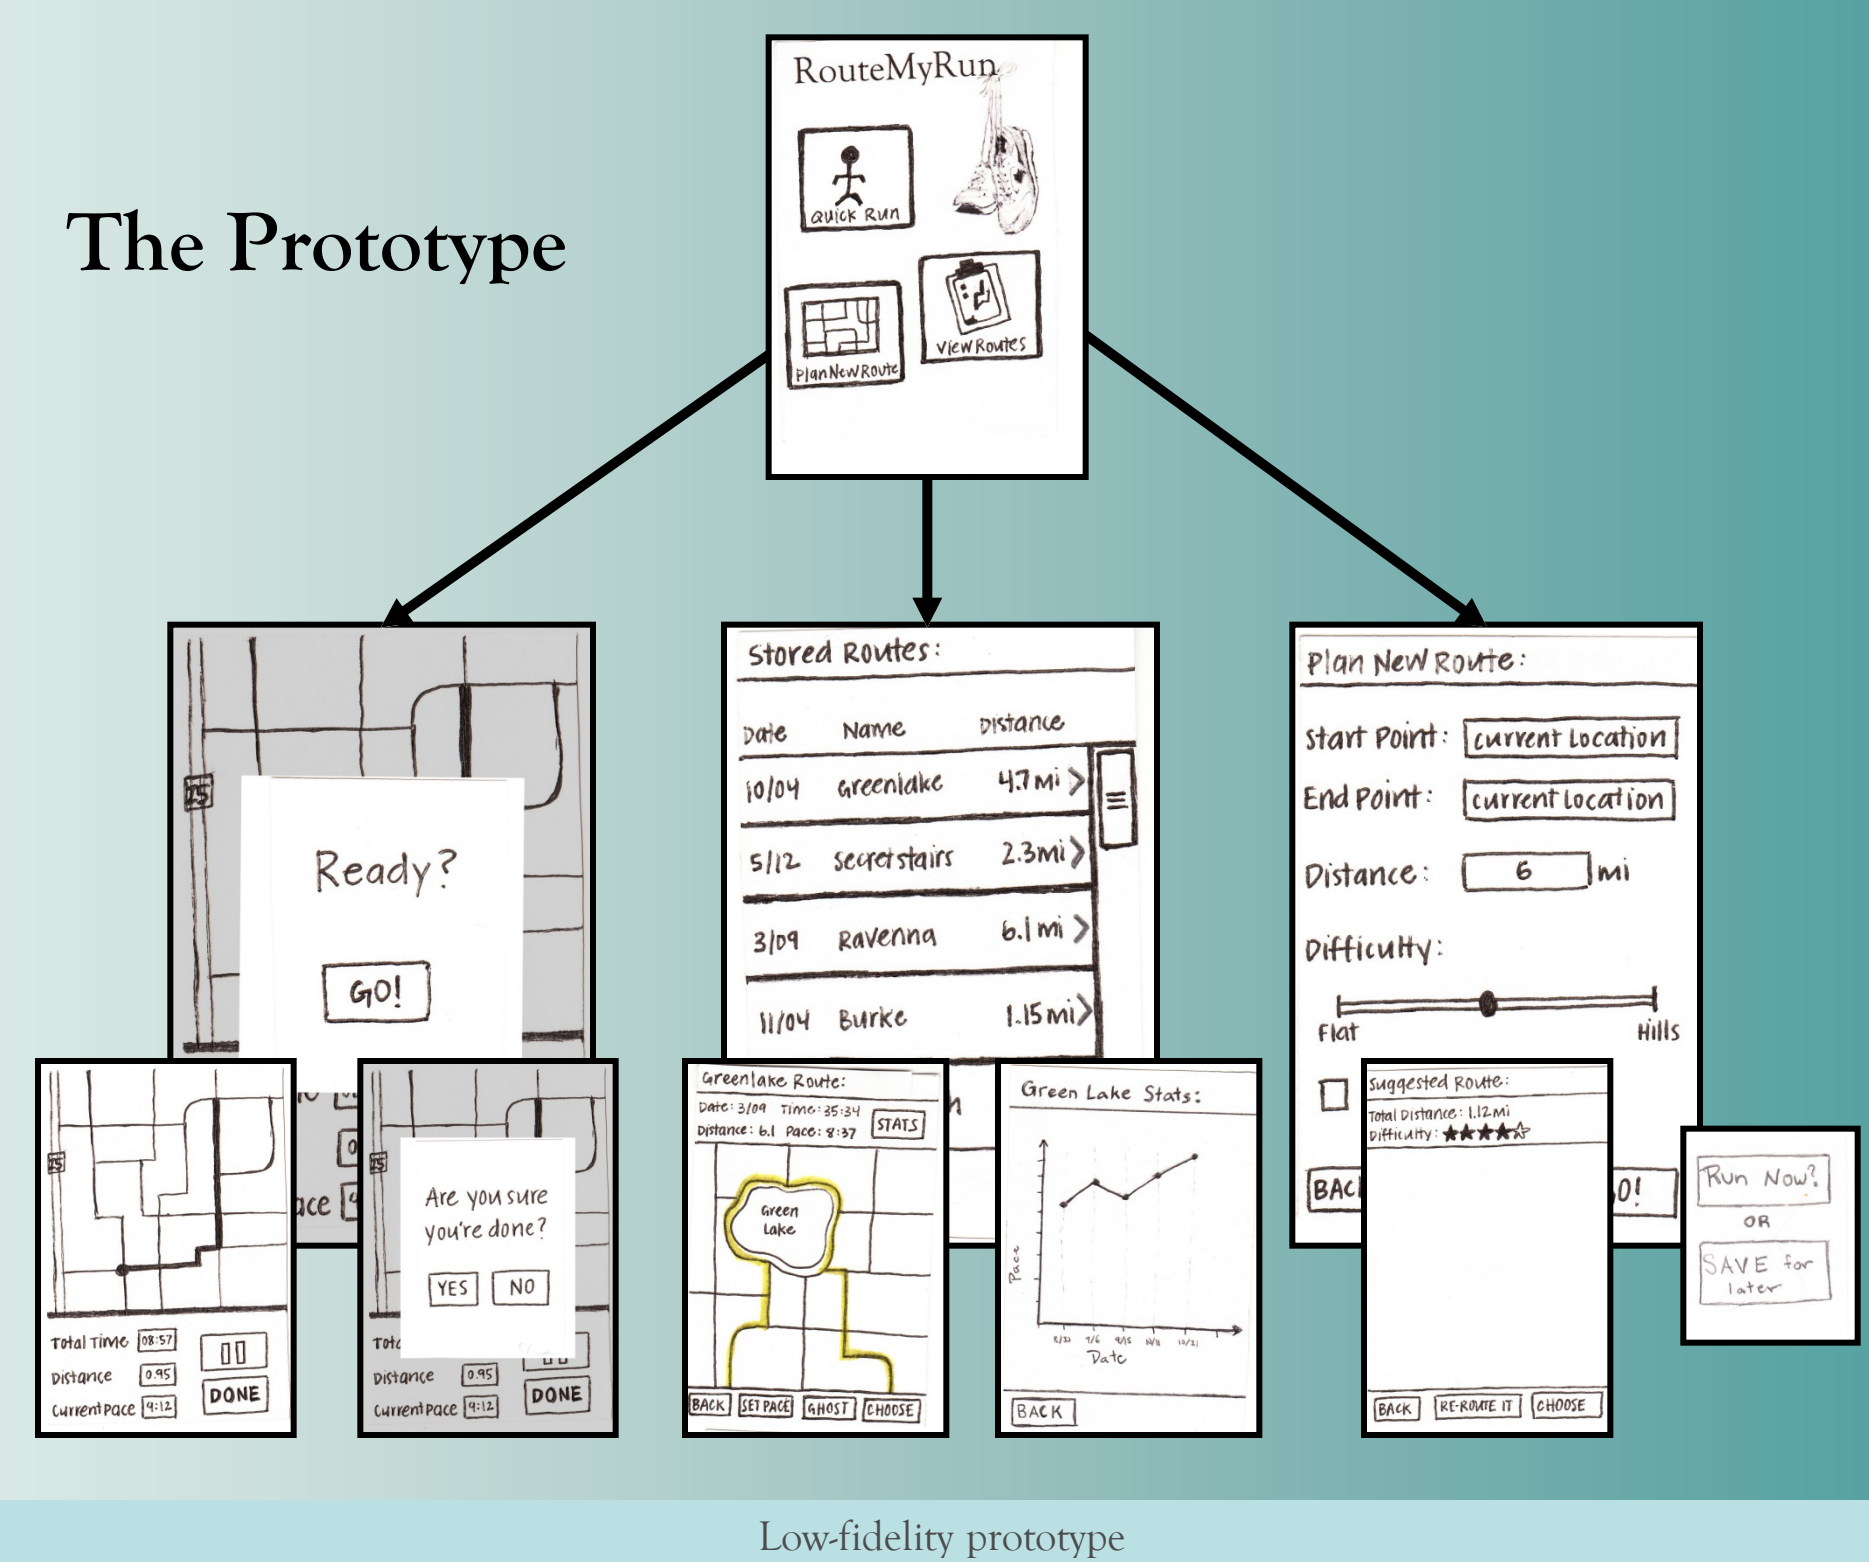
The Prototype

RouteMyRun

Quick Run

Plan New Route

View Routes

25

Ready?

GO!

Stored Routes:

| Date | Name | Distance |
|---|---|---|
| 10/04 | Greenlake | 4.7 mi |
| 5/12 | secret stairs | 2.3mi |
| 3/09 | Ravenna | 6.1 mi |
| 11/04 | Burke | 1.15 mi |

Plan New Route:

Start Point: current Location

End Point: current Location

Distance: 6 mi

Difficulty:

Flat

Hills

BAC

O!

25

Total Time 08:57

Distance 0.95

Current Pace 4:12

DONE

25

Are you sure you're done?

YES

NO

Tot

Distance 0.95

Current Pace 4:12

DONE

Greenlake Route:

Date: 3/09 Time: 35:34

Distance: 6.1 Pace: 8:37

STATS

Green Lake

BACK

SET PACE

GHOST

CHOOSE

Green Lake Stats:

Pace

Date

BACK

Suggested Route:

Total Distance: 1.12mi

Difficulty: ★★★★☆

BACK

RE-ROUTE IT

CHOOSE

Run Now?

OR

SAVE for later

Low-fidelity prototype